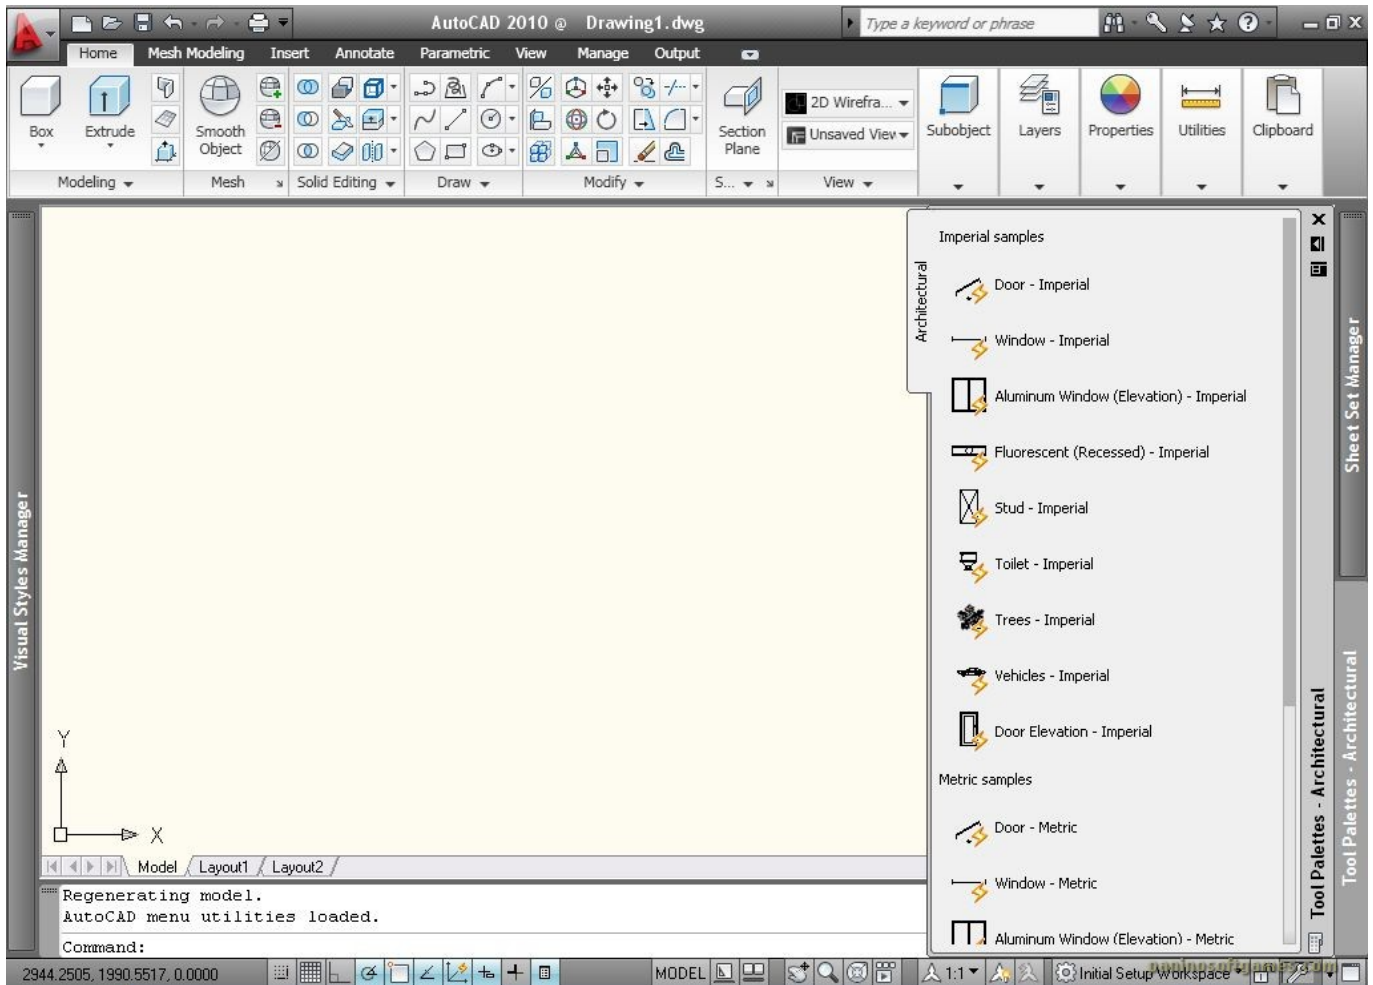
AutoCAD 2010 Drawing1.dwg
Type a keyword or phrase

Home Mesh Modeling Insert Annotate Parametric View Manage Output

Box Extrude Smooth Object Section Plane 2D Wirefra... Unsaved View Subobject Layers Properties Utilities Clipboard

Modeling Mesh Solid Editing Draw Modify S... View

Visual Styles Manager

Architectural

Imperial samples
Door - Imperial
Window - Imperial
Aluminum Window (Elevation) - Imperial
Fluorescent (Recessed) - Imperial
Stud - Imperial
Toilet - Imperial
Trees - Imperial
Vehicles - Imperial
Door Elevation - Imperial
Metric samples
Door - Metric
Window - Metric
Aluminum Window (Elevation) - Metric

Tool Palettes - Architectural
Sheet Set Manager
Tool Palettes - Architectural

Y
X

Model Layout1 Layout2

Regenerating model.
AutoCAD menu utilities loaded.
Command:

2944.2505, 1990.5517, 0.0000 MODEL 1:1 Initial Setup Workspace